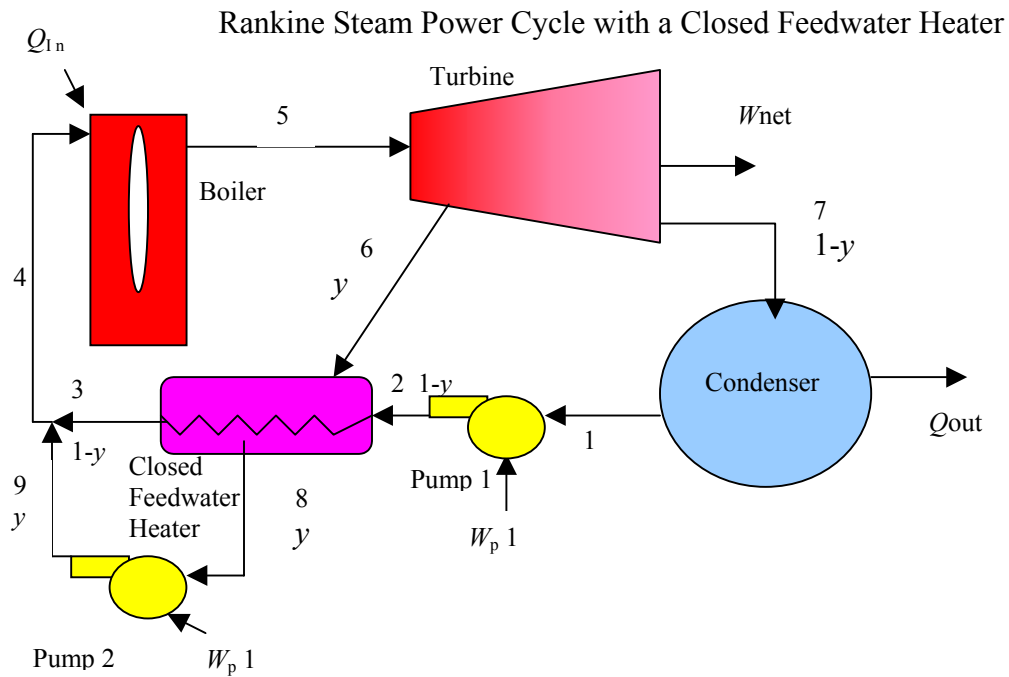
Rankine Steam Power Cycle with a Closed Feedwater Heater

$Q_{In}$

Turbine

5

$W$net

Boiler

7

1-$y$

6

$y$

4

Condenser

3

2 1-$y$

$Q$out

1

1-$y$

Closed Feedwater Heater

Pump 1

9

$y$

8

$y$

$W_p$ 1

Pump 2

$W_p$ 1